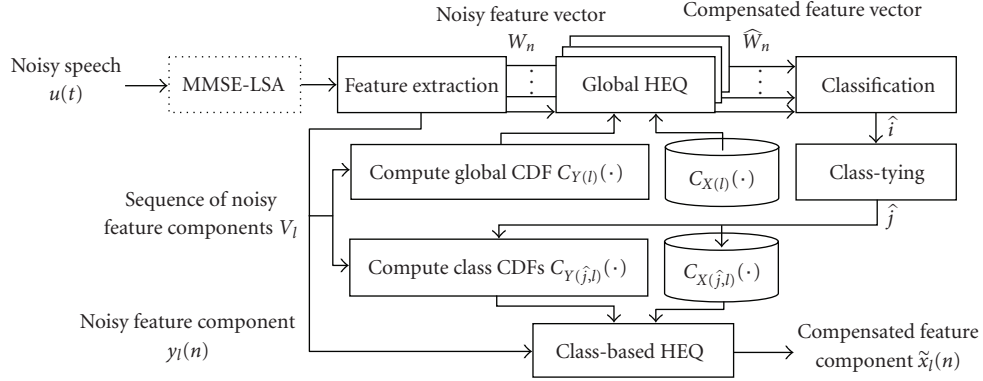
Noisy feature vector

Compensated feature vector

$W_n$

$\widehat{W}_n$

Noisy speech $u(t)$

MMSE-LSA

Feature extraction

Global HEQ

Classification

$\hat{i}$

Compute global CDF $C_{Y(l)}(\cdot)$

$C_{X(l)}(\cdot)$

Class-tying

Sequence of noisy feature components $V_l$

$\hat{j}$

Compute class CDFs $C_{Y(\hat{j},l)}(\cdot)$

$C_{X(\hat{j},l)}(\cdot)$

Noisy feature component $y_l(n)$

Class-based HEQ

Compensated feature component $\tilde{x}_l(n)$